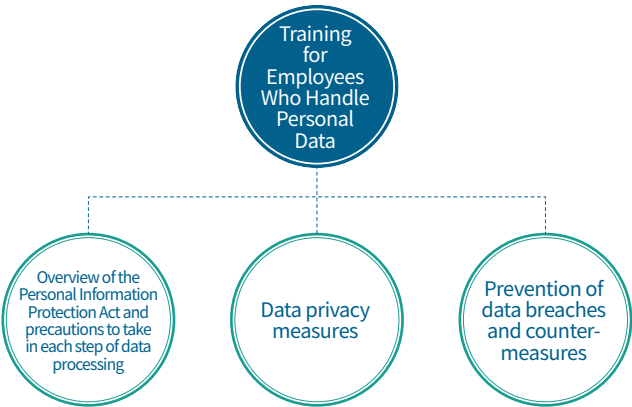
Training for Employees Who Handle Personal Data

Overview of the Personal Information Protection Act and precautions to take in each step of data processing

Data privacy measures

Prevention of data breaches and countermeasures